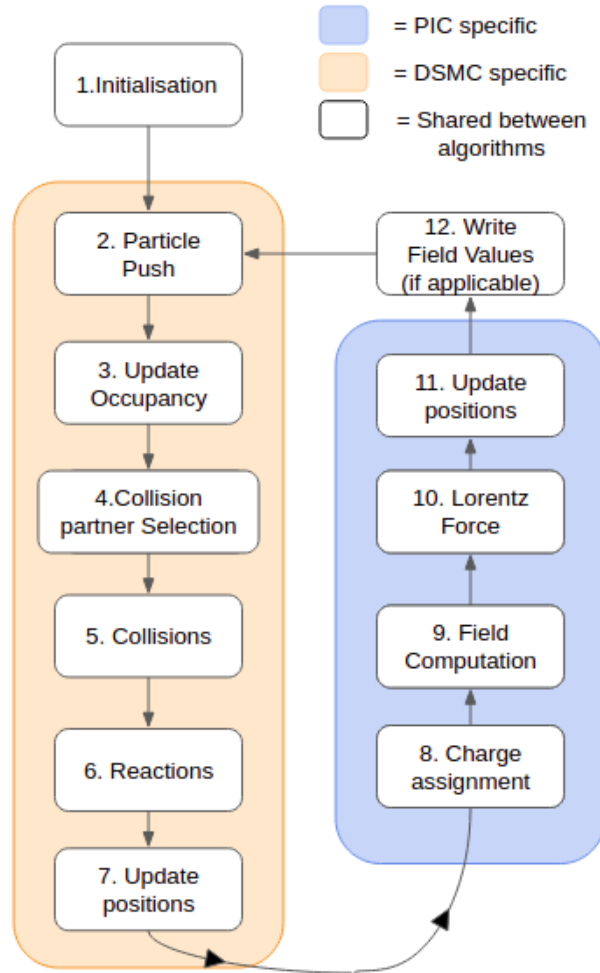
= PIC specific

= DSMC specific

= Shared between algorithms

1.Initialisation

2. Particle Push

3. Update Occupancy

4.Collision partner Selection

5. Collisions

6. Reactions

7. Update positions

12. Write Field Values (if applicable)

11. Update positions

10. Lorentz Force

9. Field Computation

8. Charge assignment